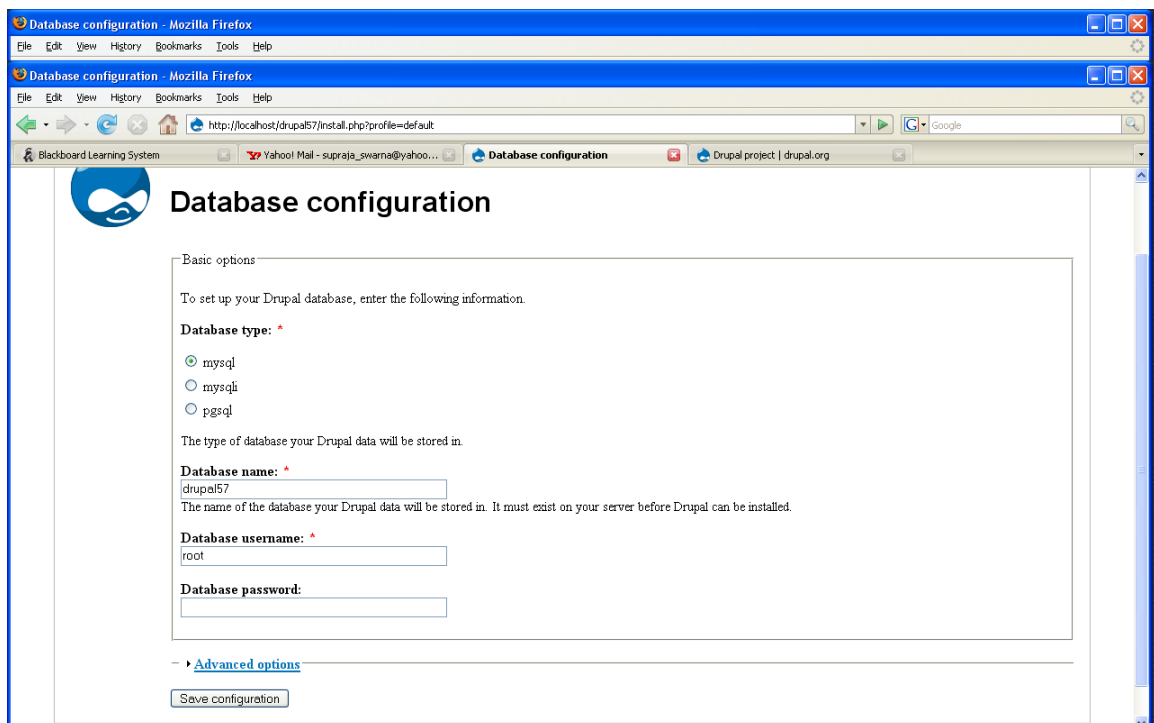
Database configuration - Mozilla Firefox
File Edit View History Bookmarks Tools Help
Database configuration - Mozilla Firefox
File Edit View History Bookmarks Tools Help
http://localhost/drupal57/install.php?profile=default
Google
Blackboard Learning System
Yahoo! Mail - supraja_swarna@yahoo...
Database configuration
Drupal project | drupal.org

Database configuration

Basic options

To set up your Drupal database, enter the following information.

Database type: *

mysql
mysqli
pgsql

The type of database your Drupal data will be stored in.

Database name: *
drupal57
The name of the database your Drupal data will be stored in. It must exist on your server before Drupal can be installed.

Database username: *
root

Database password:

Advanced options

Save configuration